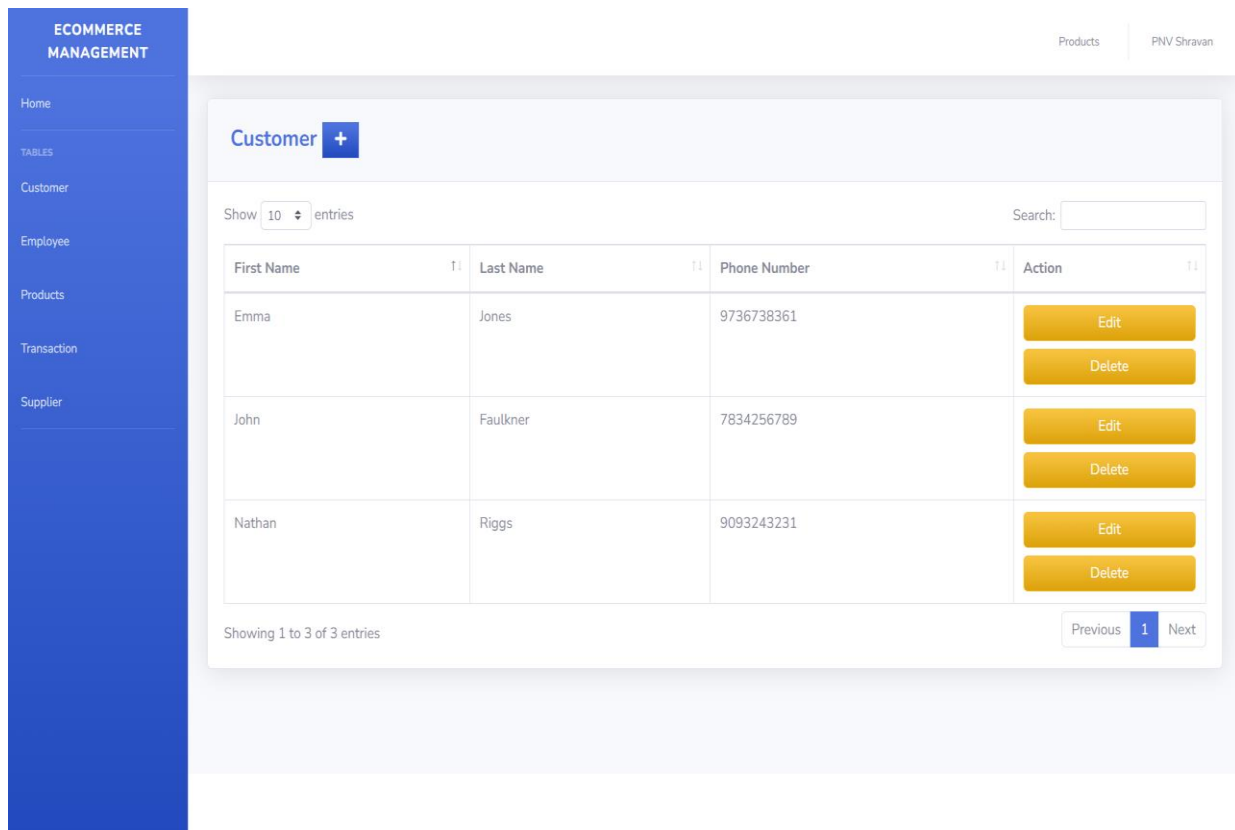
ECOMMERCE MANAGEMENT

Home

TABLES

Customer

Employee

Products

Transaction

Supplier

Products PNV Shravan

Customer +

Show 10 entries

Search:

| First Name | Last Name | Phone Number | Action |
|---|---|---|---|
| Emma | Jones | 9736738361 | Edit Delete |
| John | Faulkner | 7834256789 | Edit Delete |
| Nathan | Riggs | 9093243231 | Edit Delete |

Showing 1 to 3 of 3 entries

Previous 1 Next